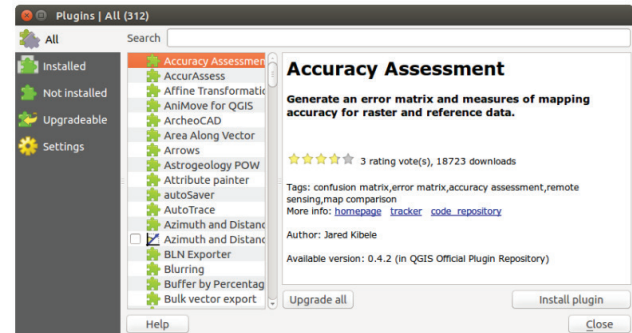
Plugins | All (312)

All
Installed
Not installed
Upgradeable
Settings

Search

Accuracy Assessment
AccurAssess
Affine Transformatic
AniMove for QGIS
ArcheoCAD
Area Along Vector
Arrows
Astrogeology POW
Attribute painter
autoSaver
AutoTrace
Azimuth and Distanc
Azimuth and Distanc
BLN Exporter
Blurring
Buffer by Percentag
Bulk vector export

Accuracy Assessment

Generate an error matrix and measures of mapping accuracy for raster and reference data.

3 rating vote(s), 18723 downloads

Tags: confusion matrix,error matrix,accuracy assessment,remote sensing,map comparison
More info: homepage tracker code_repository

Author: Jared Kibele

Available version: 0.4.2 (in QGIS Official Plugin Repository)

Upgrade all
Install plugin
Help
Close